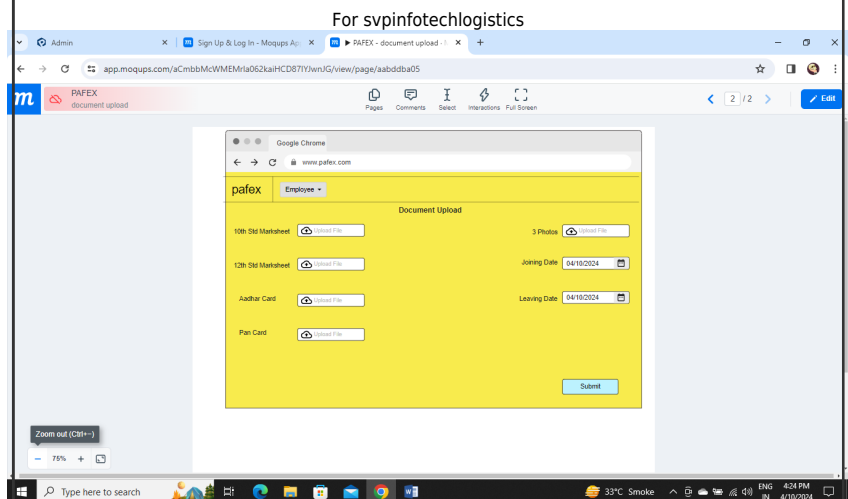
For svpinfotechlogistics

Admin
Sign Up & Log In - Moqups Ap
PAFEX - document upload
+

app.moqups.com/aCmbbMcWMEMrla062kaiHCD87lYJwnJG/view/page/aabddba05

PAFEX
document upload

Pages Comments Select Interactions Full Screen

2 / 2

Edit

Google Chrome

www.pafex.com

pafex
Employee

Document Upload

10th Std Marksheet
Upload File

3 Photos
Upload File

12th Std Marksheet
Upload File

Joining Date
04/10/2024

Aadhar Card
Upload File

Leaving Date
04/10/2024

Pan Card
Upload File

Submit

Zoom out (Ctrl+−)

75%

Type here to search

33°C Smoke

ENG IN
4:24 PM
4/10/2024